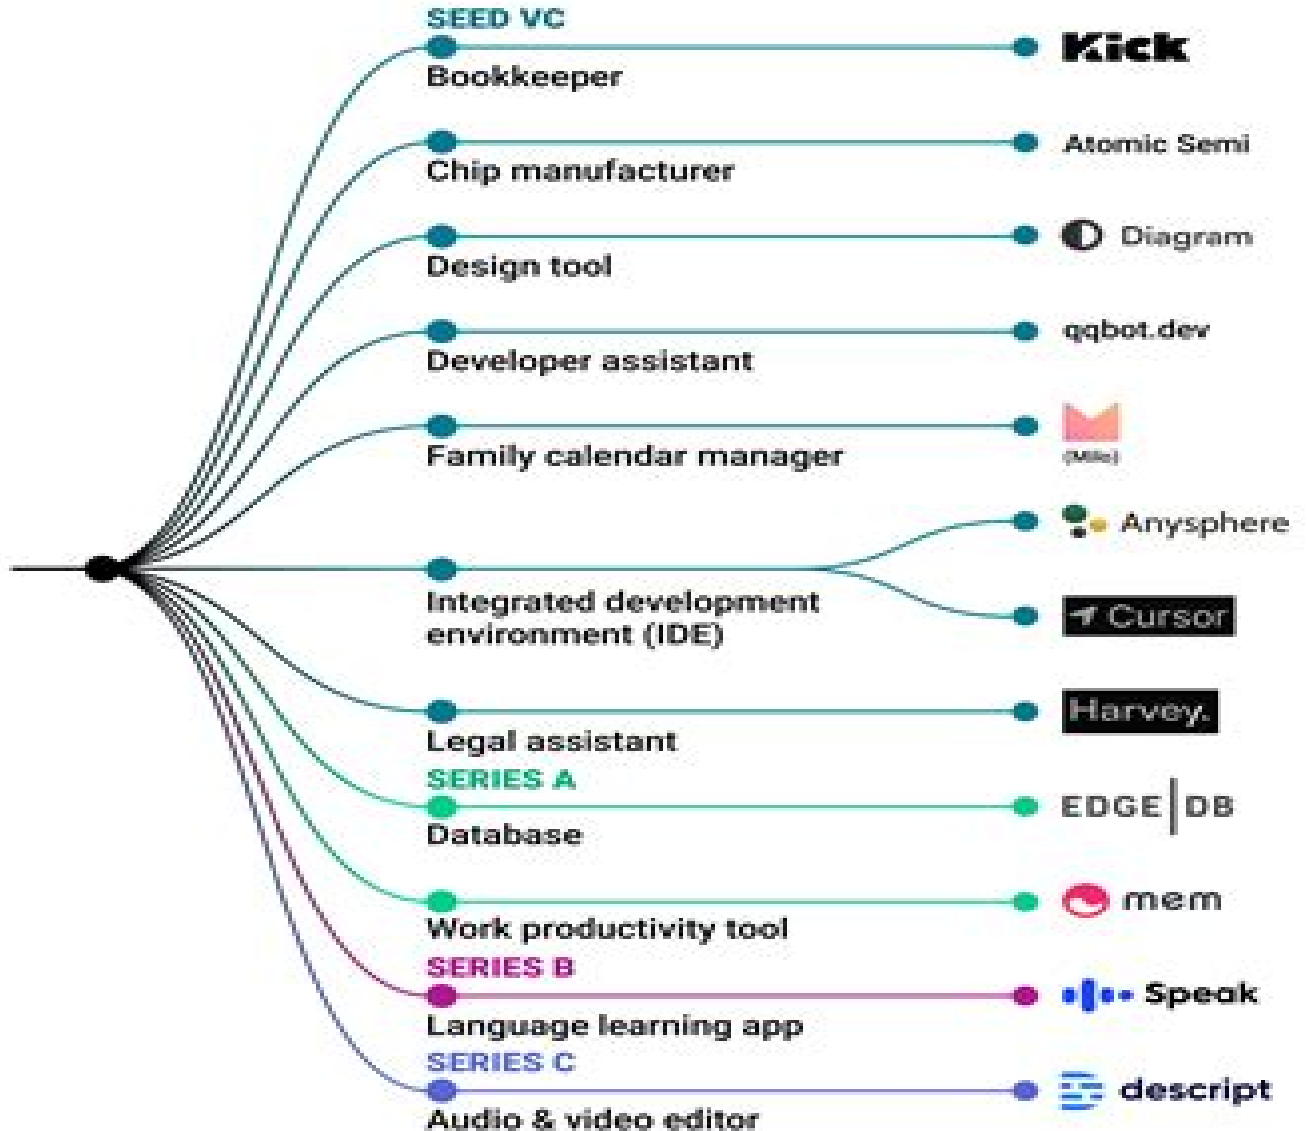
SEED VC

Bookkeeper — Kick

Chip manufacturer — Atomic Semi

Design tool — Diagram

Developer assistant — qqbot.dev

Family calendar manager — (Milo)

Integrated development environment (IDE) — Anysphere, Cursor

Legal assistant — Harvey.

SERIES A

Database — EDGE DB

Work productivity tool — mem

SERIES B

Language learning app — Speak

SERIES C

Audio & video editor — descript